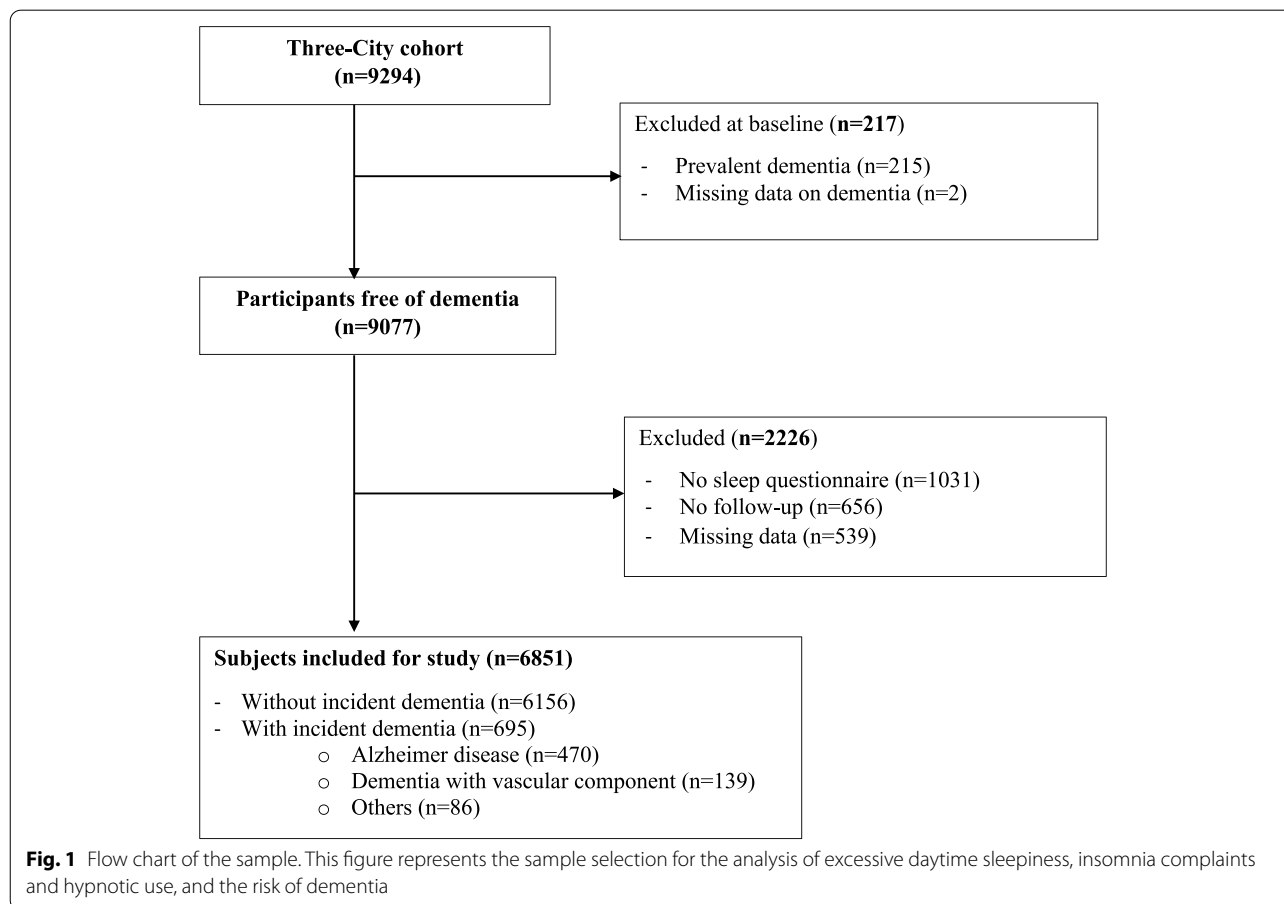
Three-City cohort
(n=9294)

Excluded at baseline (n=217)
- Prevalent dementia (n=215)
- Missing data on dementia (n=2)

Participants free of dementia
(n=9077)

Excluded (n=2226)
- No sleep questionnaire (n=1031)
- No follow-up (n=656)
- Missing data (n=539)

Subjects included for study (n=6851)
- Without incident dementia (n=6156)
- With incident dementia (n=695)
o Alzheimer disease (n=470)
o Dementia with vascular component (n=139)
o Others (n=86)

Fig. 1 Flow chart of the sample. This figure represents the sample selection for the analysis of excessive daytime sleepiness, insomnia complaints and hypnotic use, and the risk of dementia